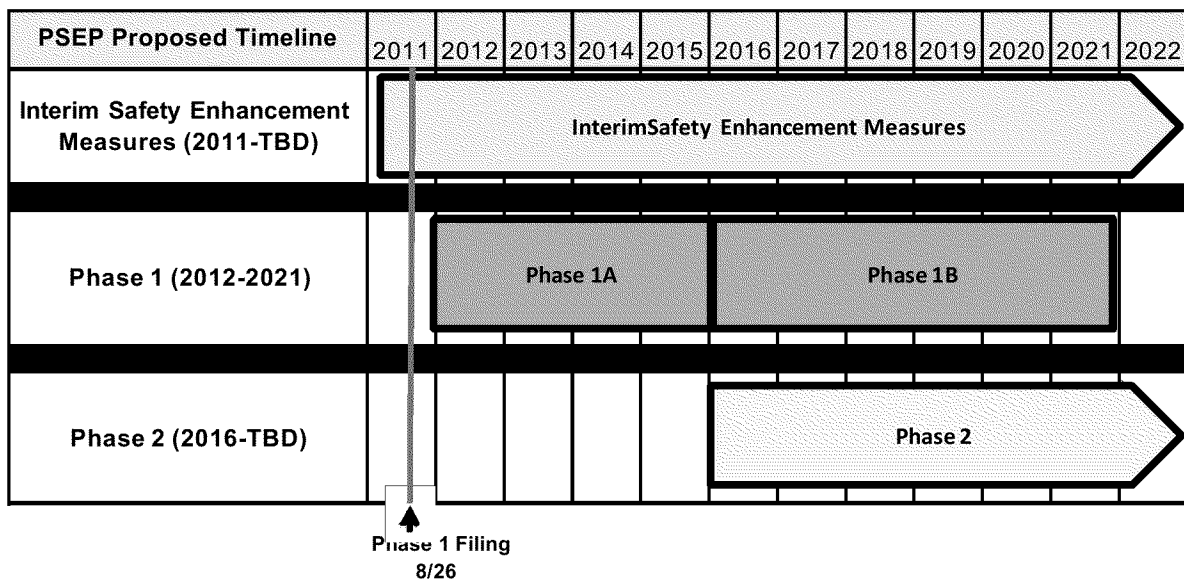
| PSEP Proposed Timeline | 2011 | 2012 | 2013 | 2014 | 2015 | 2016 | 2017 | 2018 | 2019 | 2020 | 2021 | 2022 |
|---|---|---|---|---|---|---|---|---|---|---|---|---|
| Interim Safety Enhancement Measures (2011-TBD) | InterimSafety Enhancement Measures | | | | | | | | | | | |
| Phase 1 (2012-2021) | | Phase 1A | | | | Phase 1B | | | | | | |
| Phase 2 (2016-TBD) | | | | | | Phase 2 | | | | | | |

Phase 1 Filing
8/26